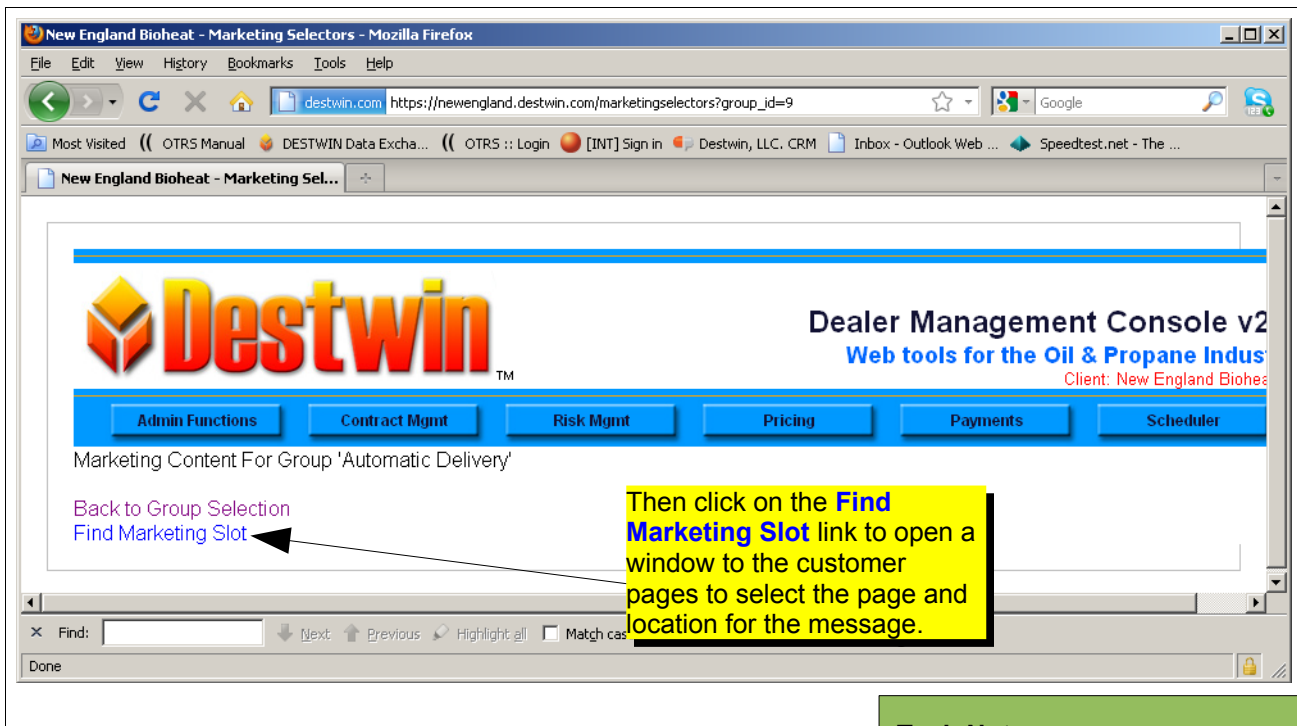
New England Bioheat - Marketing Selectors - Mozilla Firefox

File Edit View History Bookmarks Tools Help

destwin.com https://newengland.destwin.com/marketingselectors?group_id=9

Google

Most Visited OTRS Manual DESTWIN Data Excha... OTRS :: Login [INT] Sign in Destwin, LLC. CRM Inbox - Outlook Web ... Speedtest.net - The ...

New England Bioheat - Marketing Sel...

Destwin™

Dealer Management Console v2

Web tools for the Oil & Propane Indus

Client: New England Biohea

Admin Functions | Contract Mgmt | Risk Mgmt | Pricing | Payments | Scheduler

Marketing Content For Group 'Automatic Delivery'

Back to Group Selection
Find Marketing Slot

Then click on the **Find Marketing Slot** link to open a window to the customer pages to select the page and location for the message.

Find: Next Previous Highlight all Match cas

Done